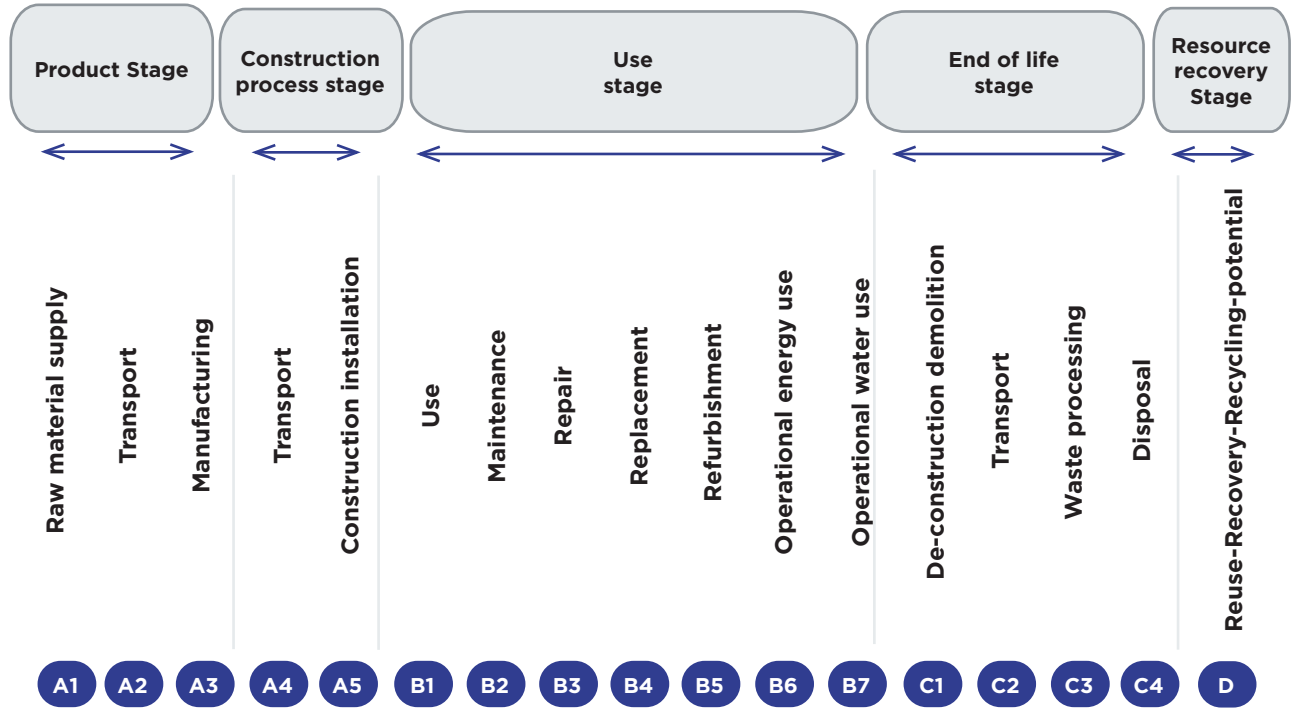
Product Stage

Construction process stage

Use stage

End of life stage

Resource recovery Stage

Raw material supply

Transport

Manufacturing

Transport

Construction installation

Use

Maintenance

Repair

Replacement

Refurbishment

Operational energy use

Operational water use

De-construction demolition

Transport

Waste processing

Disposal

Reuse-Recovery-Recycling-potential

A1 A2 A3 A4 A5 B1 B2 B3 B4 B5 B6 B7 C1 C2 C3 C4 D